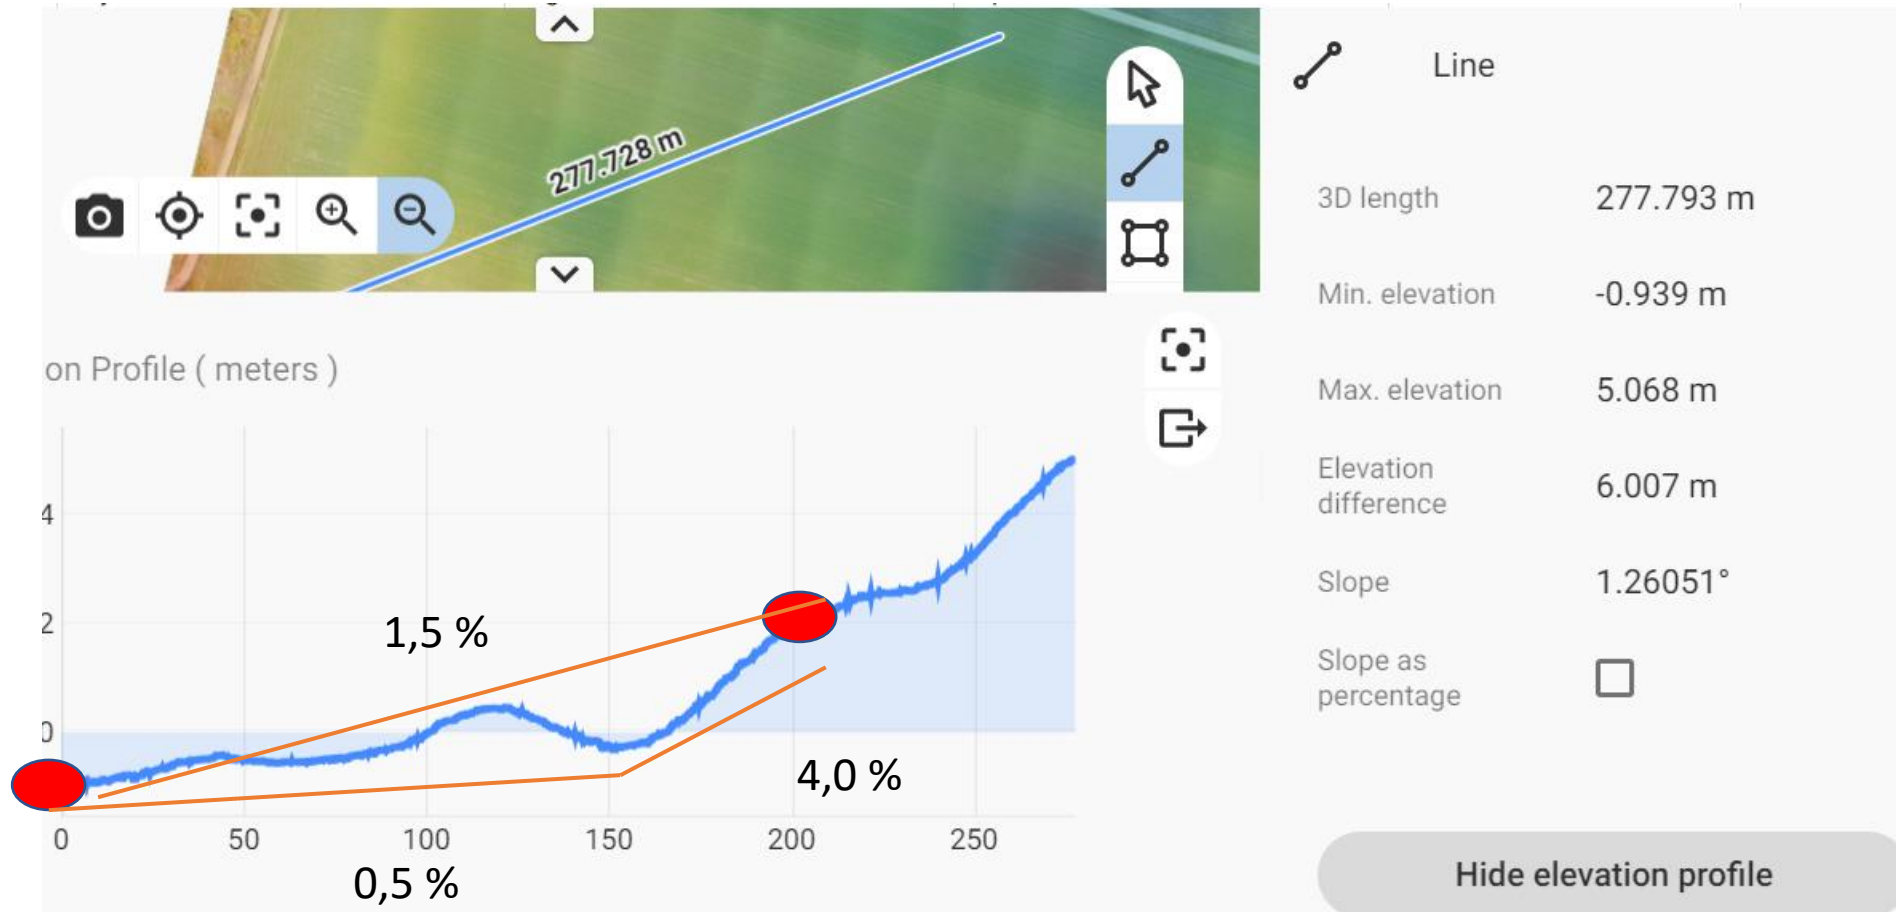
277.728 m

Line

3D length 277.793 m

Min. elevation -0.939 m

Max. elevation 5.068 m

Elevation difference 6.007 m

Slope 1.26051°

Slope as percentage

on Profile ( meters )

4
2
0

1,5 %

4,0 %

0 50 100 150 200 250

0,5 %

Hide elevation profile